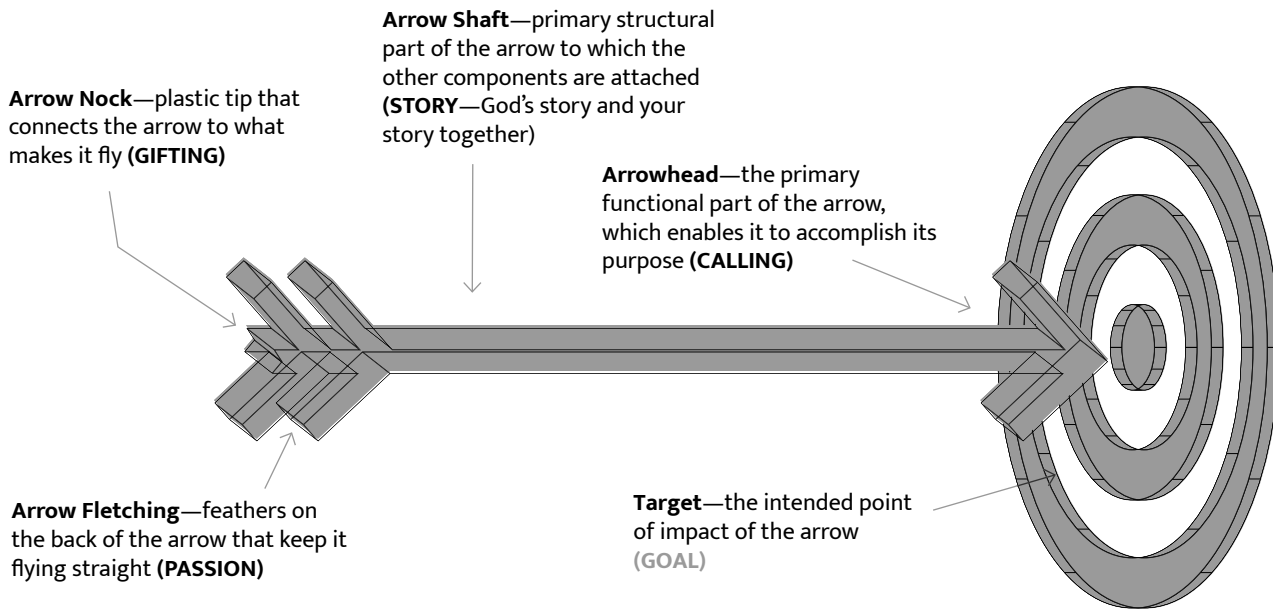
**Arrow Shaft**—primary structural part of the arrow to which the other components are attached **(STORY**—God's story and your story together)

**Arrow Nock**—plastic tip that connects the arrow to what makes it fly **(GIFTING)**

**Arrowhead**—the primary functional part of the arrow, which enables it to accomplish its purpose **(CALLING)**

**Arrow Fletching**—feathers on the back of the arrow that keep it flying straight **(PASSION)**

**Target**—the intended point of impact of the arrow **(GOAL)**